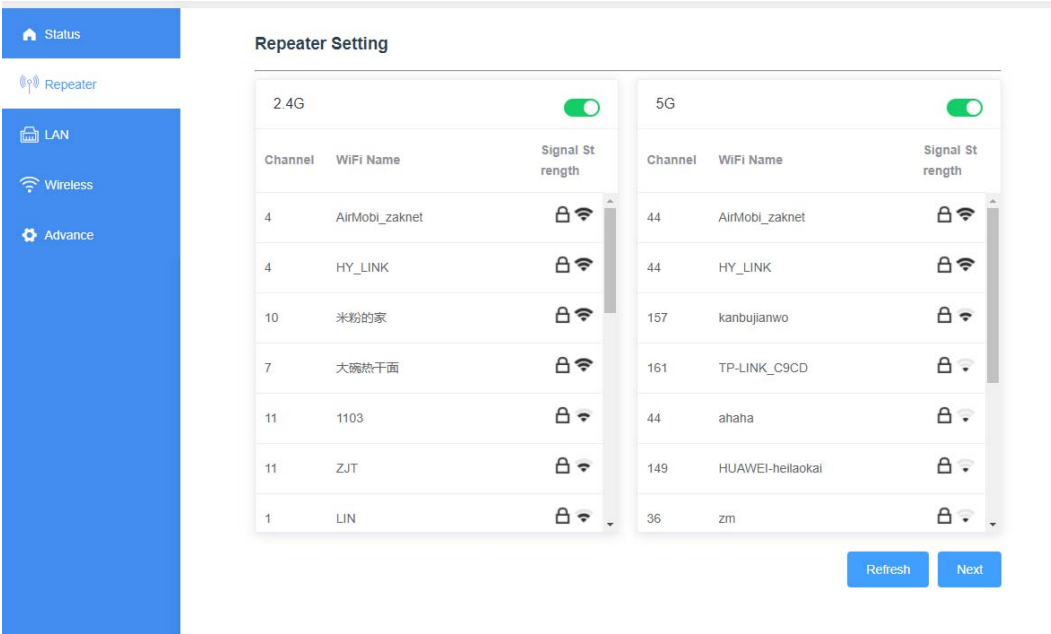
Status

Repeater

LAN

Wireless

Advance

Repeater Setting

2.4G

| Channel | WiFi Name | Signal Strength |
|---|---|---|
| 4 | AirMobi_zaknet | |
| 4 | HY_LINK | |
| 10 | 米粉的家 | |
| 7 | 大碗热干面 | |
| 11 | 1103 | |
| 11 | ZJT | |
| 1 | LIN | |

5G

| Channel | WiFi Name | Signal Strength |
|---|---|---|
| 44 | AirMobi_zaknet | |
| 44 | HY_LINK | |
| 157 | kanbujianwo | |
| 161 | TP-LINK_C9CD | |
| 44 | ahaha | |
| 149 | HUAWEI-heilaokai | |
| 36 | zm | |

Refresh

Next